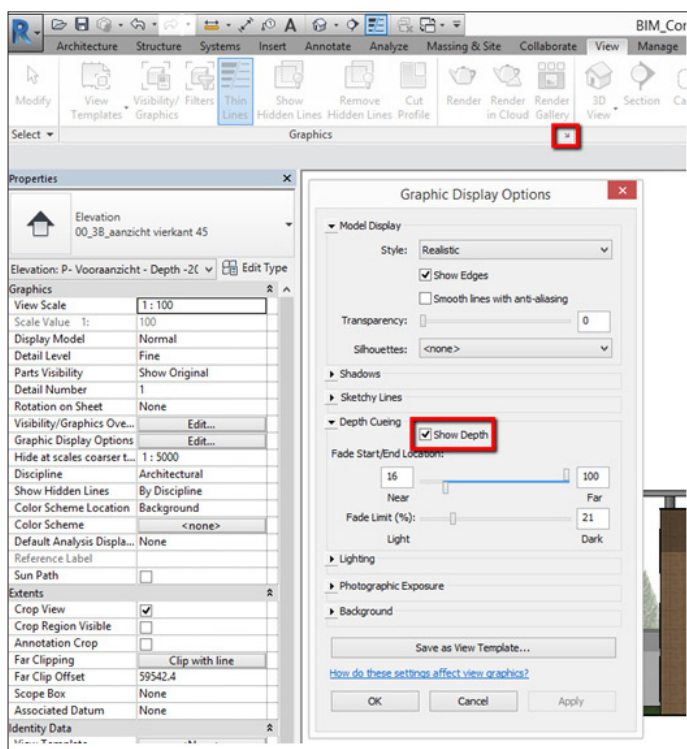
BIM_Co

Architecture Structure Systems Insert Annotate Analyze Massing & Site Collaborate View Manage

Modify View Templates Visibility/Graphics Filters Thin Lines Show Hidden Lines Remove Hidden Lines Cut Profile Render Render in Cloud Render Gallery 3D View Section Ca

Select ▾ Graphics

Properties

Elevation
00_3B_aanzicht vierkant 45

Elevation: P- Vooraanzicht - Depth -2( Edit Type

| Graphics | |
|---|---|
| View Scale | 1 : 100 |
| Scale Value 1: | 100 |
| Display Model | Normal |
| Detail Level | Fine |
| Parts Visibility | Show Original |
| Detail Number | 1 |
| Rotation on Sheet | None |
| Visibility/Graphics Ove... | Edit... |
| Graphic Display Options | Edit... |
| Hide at scales coarser t... | 1 : 5000 |
| Discipline | Architectural |
| Show Hidden Lines | By Discipline |
| Color Scheme Location | Background |
| Color Scheme | <none> |
| Default Analysis Displa... | None |
| Reference Label | |
| Sun Path | ☐ |
| Extents | |
| Crop View | ☑ |
| Crop Region Visible | ☐ |
| Annotation Crop | ☐ |
| Far Clipping | Clip with line |
| Far Clip Offset | 59542.4 |
| Scope Box | None |
| Associated Datum | None |
| Identity Data | |

Graphic Display Options

Model Display
Style: Realistic
Show Edges
Smooth lines with anti-aliasing
Transparency: 0
Silhouettes: <none>
Shadows
Sketchy Lines
Depth Cueing
Show Depth
Fade Start/End Location:
16 100
Near Far
Fade Limit (%): 21
Light Dark
Lighting
Photographic Exposure
Background
Save as View Template...
How do these settings affect view graphics?
OK Cancel Apply